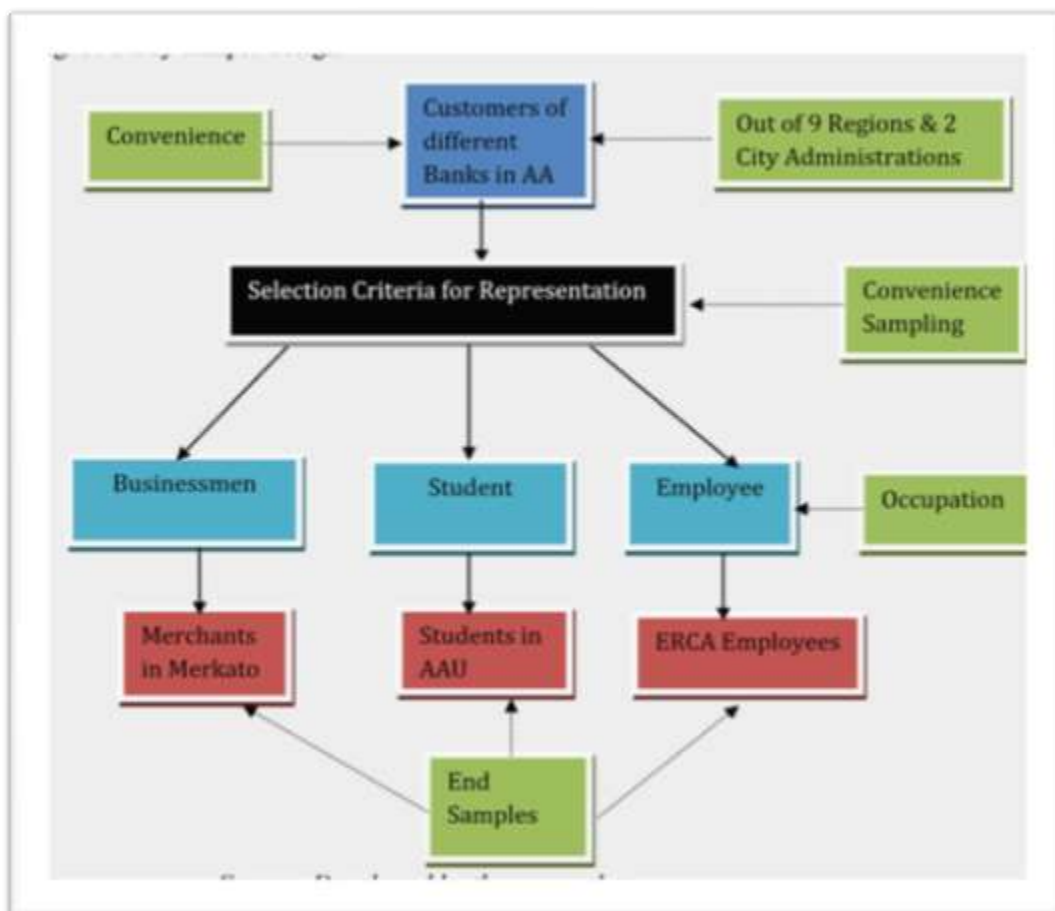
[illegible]

Convenience

Customers of different Banks in AA

Out of 9 Regions & 2 City Administrations

Selection Criteria for Representation

Convenience Sampling

Businessmen

Student

Employee

Occupation

Merchants in Merkato

Students in AAU

ERCA Employees

End Samples

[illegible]